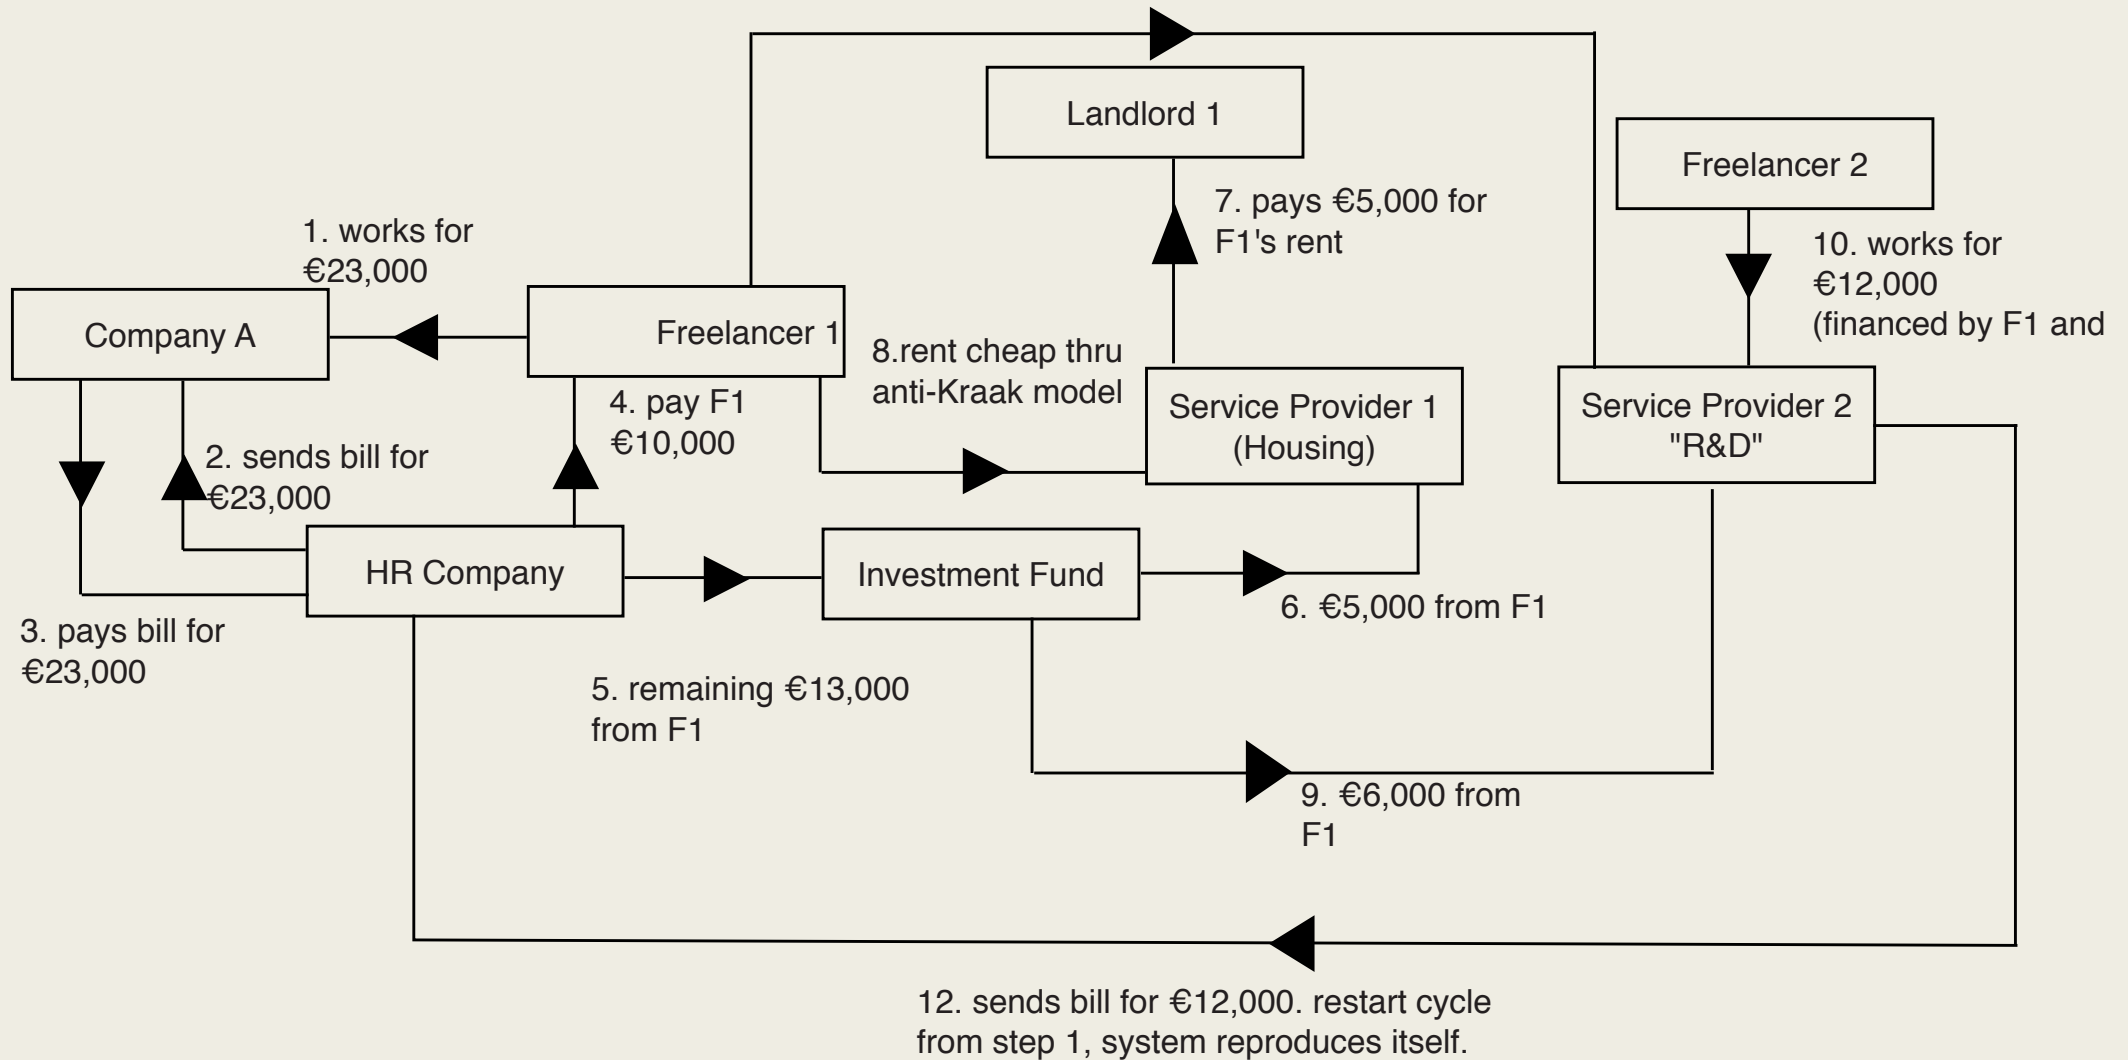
Landlord 1

Freelancer 2

7. pays €5,000 for F1's rent

1. works for €23,000

10. works for €12,000 (financed by F1 and

Company A

Freelancer 1

8.rent cheap thru anti-Kraak model

Service Provider 1 (Housing)

Service Provider 2 "R&D"

4. pay F1 €10,000

2. sends bill for €23,000

HR Company

Investment Fund

6. €5,000 from F1

3. pays bill for €23,000

5. remaining €13,000 from F1

9. €6,000 from F1

12. sends bill for €12,000. restart cycle from step 1, system reproduces itself.